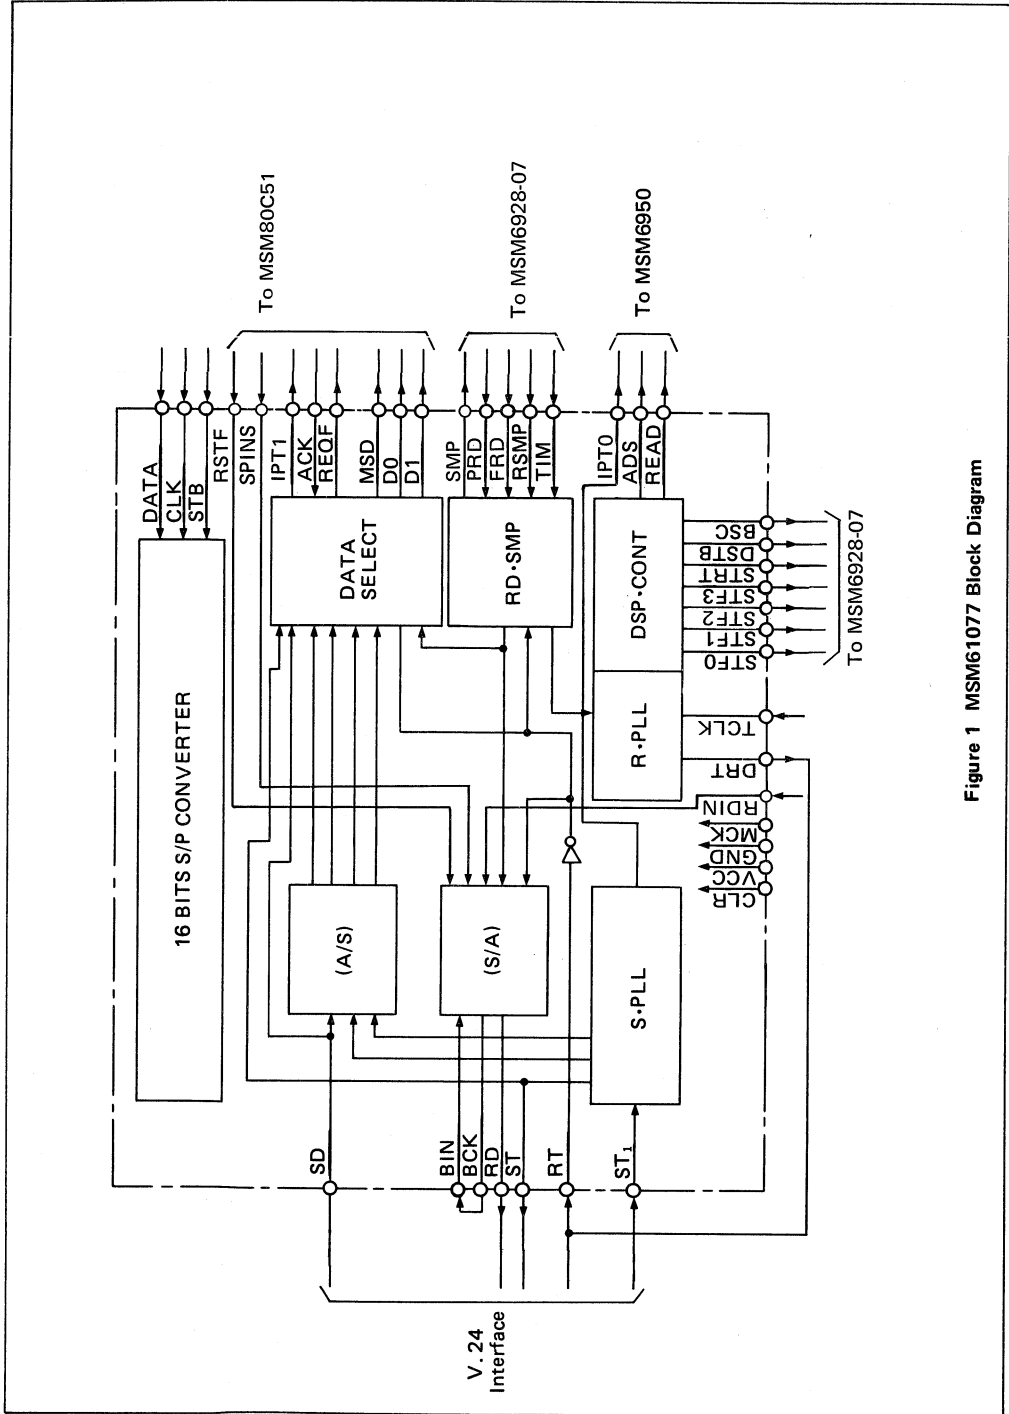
To MSM80C51

To MSM6928-07

To MSM6950

DATA
CLK
STB
RSTF
SPINS
IPT1
ACK
REQF
MSD
D0
D1
SMP
PRD
FRD
RSMP
TIM
IPT0
ADS
READ

16 BITS S/P CONVERTER

DATA SELECT

RD·SMP

DSP·CONT

R·PLL

(A/S)

(S/A)

S·PLL

BSC
DSTB
STRT
STF3
STF2
STF1
STF0

To MSM6928-07

TCLK
DRT
RDIN
MCK
GND
VCC
CLR

SD
BIN
BCK
RD
ST
RT
$ST_1$

V. 24
Interface

Figure 1 MSM61077 Block Diagram